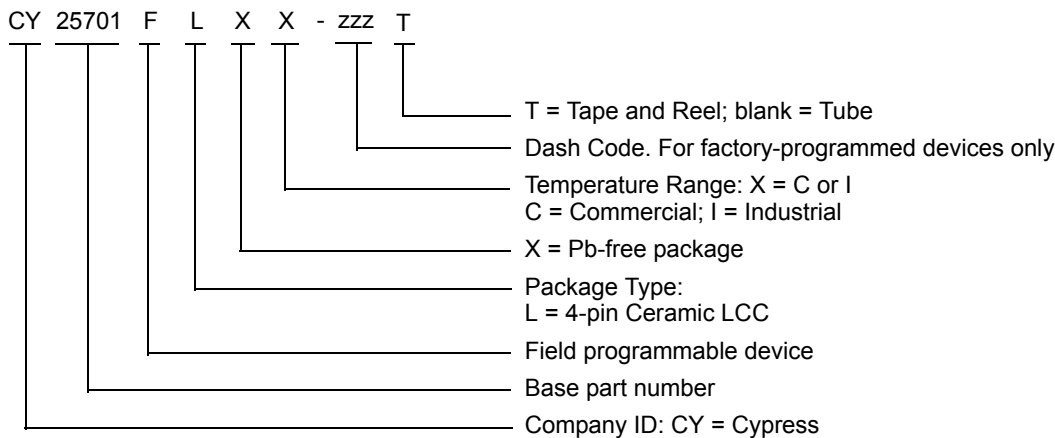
CY 25701 F L X X - zzz T

T = Tape and Reel; blank = Tube

Dash Code. For factory-programmed devices only

Temperature Range: X = C or I
C = Commercial; I = Industrial

X = Pb-free package

Package Type:
L = 4-pin Ceramic LCC

Field programmable device

Base part number

Company ID: CY = Cypress